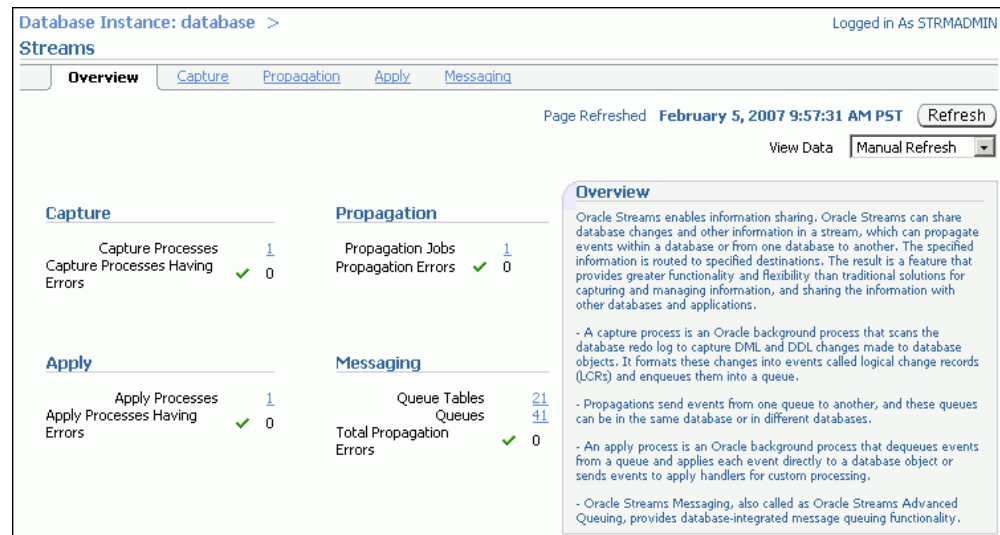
Database Instance: database >
Streams

Logged in As STRMADMIN

Overview Capture Propagation Apply Messaging

Page Refreshed February 5, 2007 9:57:31 AM PST Refresh

View Data Manual Refresh

Capture

Capture Processes 1
Capture Processes Having Errors 0

Propagation

Propagation Jobs 1
Propagation Errors 0

Apply

Apply Processes 1
Apply Processes Having Errors 0

Messaging

Queue Tables 21
Queues 41
Total Propagation Errors 0

Overview

Oracle Streams enables information sharing. Oracle Streams can share database changes and other information in a stream, which can propagate events within a database or from one database to another. The specified information is routed to specified destinations. The result is a feature that provides greater functionality and flexibility than traditional solutions for capturing and managing information, and sharing the information with other databases and applications.

- A capture process is an Oracle background process that scans the database redo log to capture DML and DDL changes made to database objects. It formats these changes into events called logical change records (LCRs) and enqueues them into a queue.

- Propagations send events from one queue to another, and these queues can be in the same database or in different databases.

- An apply process is an Oracle background process that dequeues events from a queue and applies each event directly to a database object or sends events to apply handlers for custom processing.

- Oracle Streams Messaging, also called as Oracle Streams Advanced Queuing, provides database-integrated message queuing functionality.